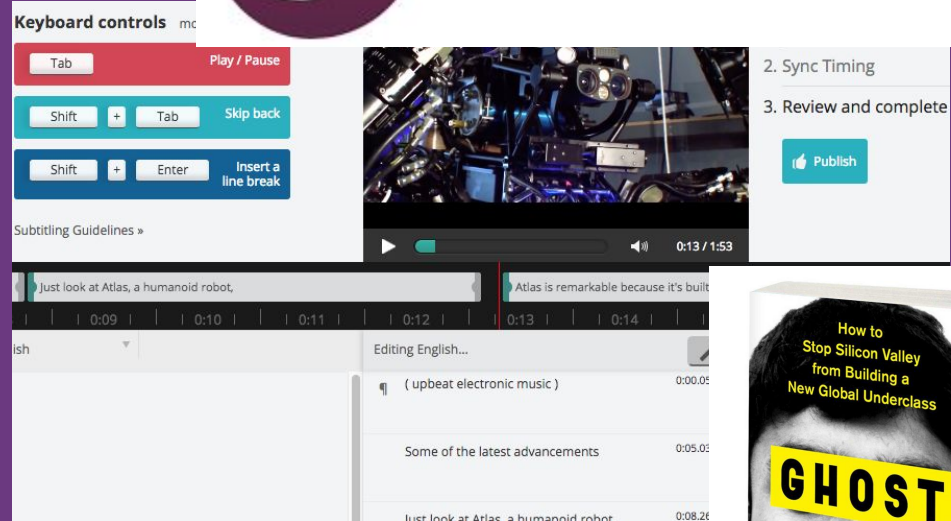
Keyboard controls mo

Tab Play / Pause

Shift + Tab Skip back

Shift + Enter Insert a line break

Subtitling Guidelines »

0:13 / 1:53

2. Sync Timing

3. Review and complete

Publish

Just look at Atlas, a humanoid robot,

Atlas is remarkable because it's built

0:09 0:10 0:11 0:12 0:13 0:14

ish

Editing English...

¶ ( upbeat electronic music ) 0:00.05

Some of the latest advancements 0:05.03

Just look at Atlas, a humanoid robot 0:08.26

How to Stop Silicon Valley from Building a New Global Underclass

GHOST